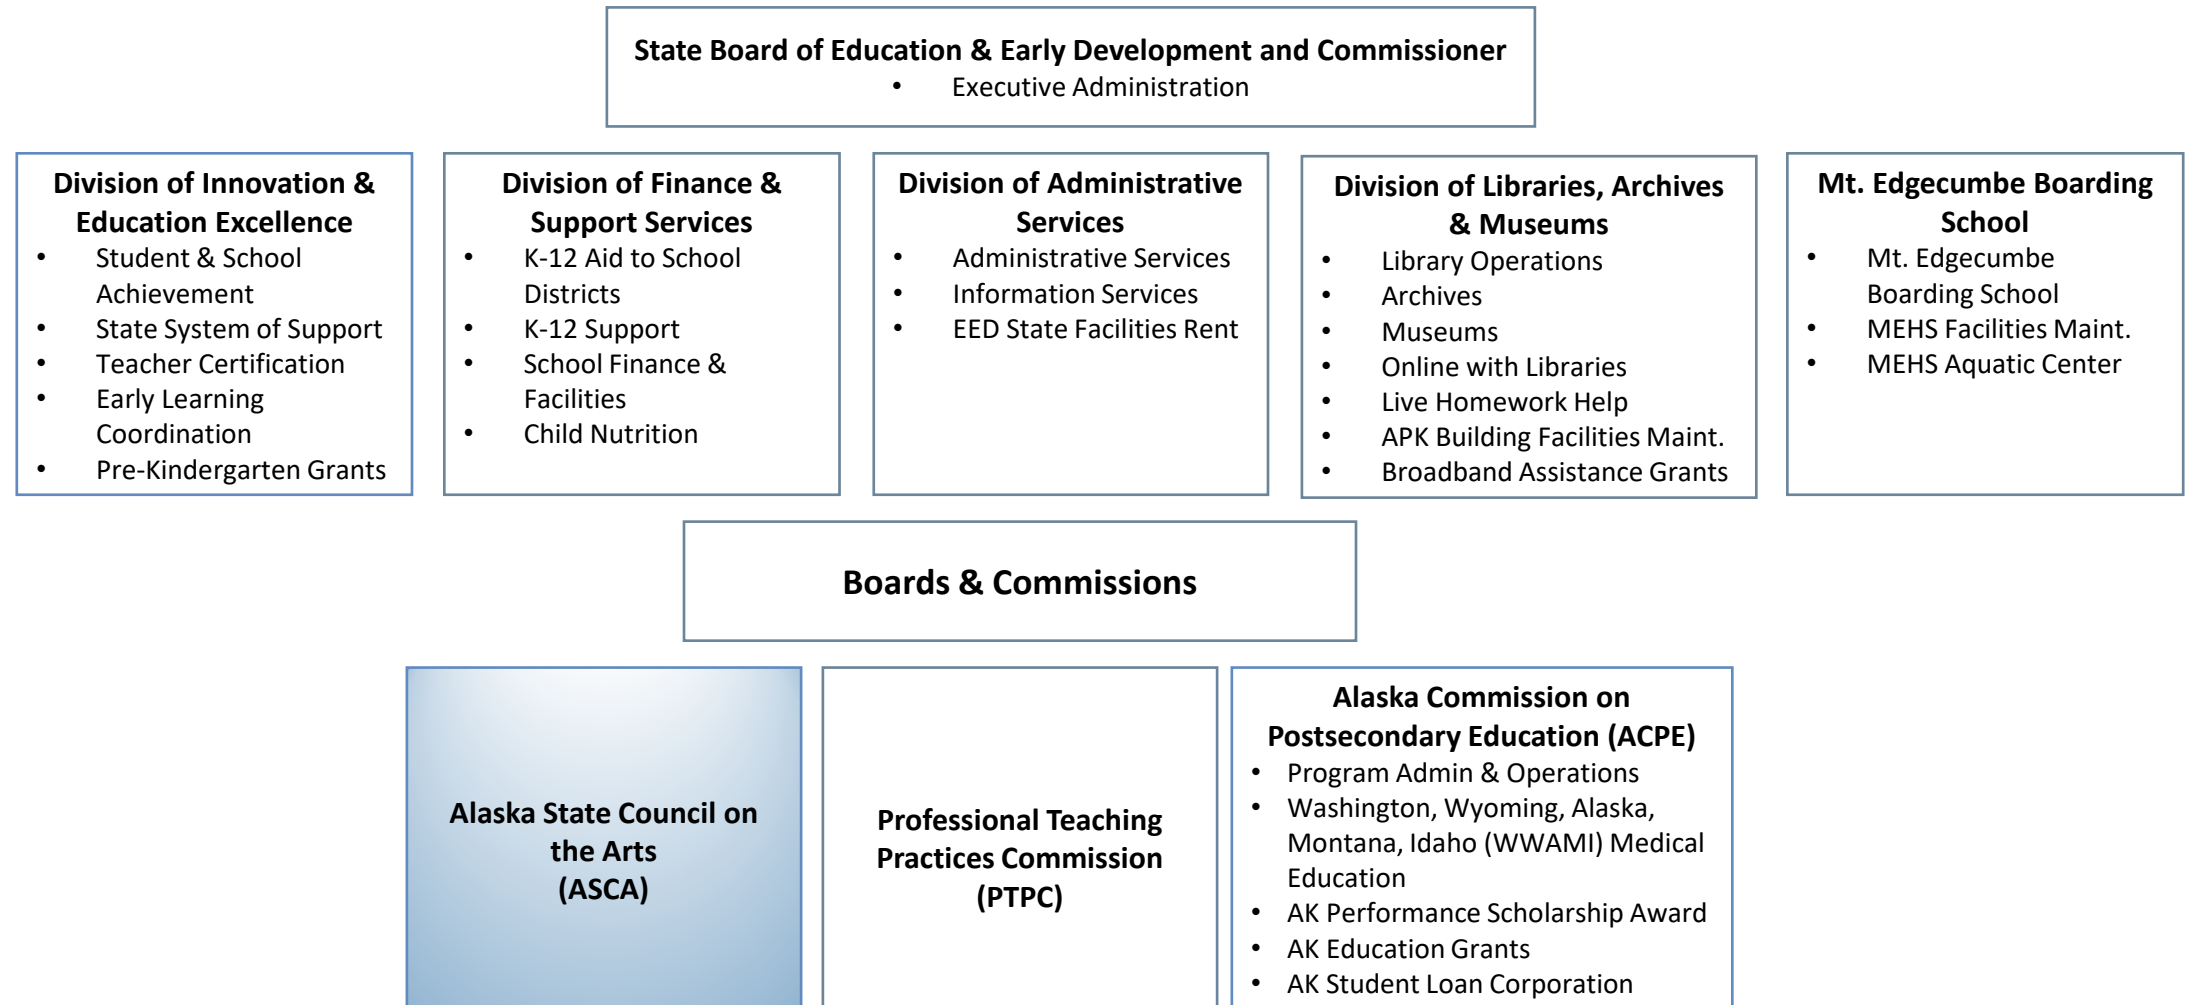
State Board of Education & Early Development and Commissioner
- Executive Administration

Division of Innovation & Education Excellence
- Student & School Achievement
- State System of Support
- Teacher Certification
- Early Learning Coordination
- Pre-Kindergarten Grants

Division of Finance & Support Services
- K-12 Aid to School Districts
- K-12 Support
- School Finance & Facilities
- Child Nutrition

Division of Administrative Services
- Administrative Services
- Information Services
- EED State Facilities Rent

Division of Libraries, Archives & Museums
- Library Operations
- Archives
- Museums
- Online with Libraries
- Live Homework Help
- APK Building Facilities Maint.
- Broadband Assistance Grants

Mt. Edgecumbe Boarding School
- Mt. Edgecumbe Boarding School
- MEHS Facilities Maint.
- MEHS Aquatic Center

Boards & Commissions

Alaska State Council on the Arts (ASCA)

Professional Teaching Practices Commission (PTPC)

Alaska Commission on Postsecondary Education (ACPE)
- Program Admin & Operations
- Washington, Wyoming, Alaska, Montana, Idaho (WWAMI) Medical Education
- AK Performance Scholarship Award
- AK Education Grants
- AK Student Loan Corporation